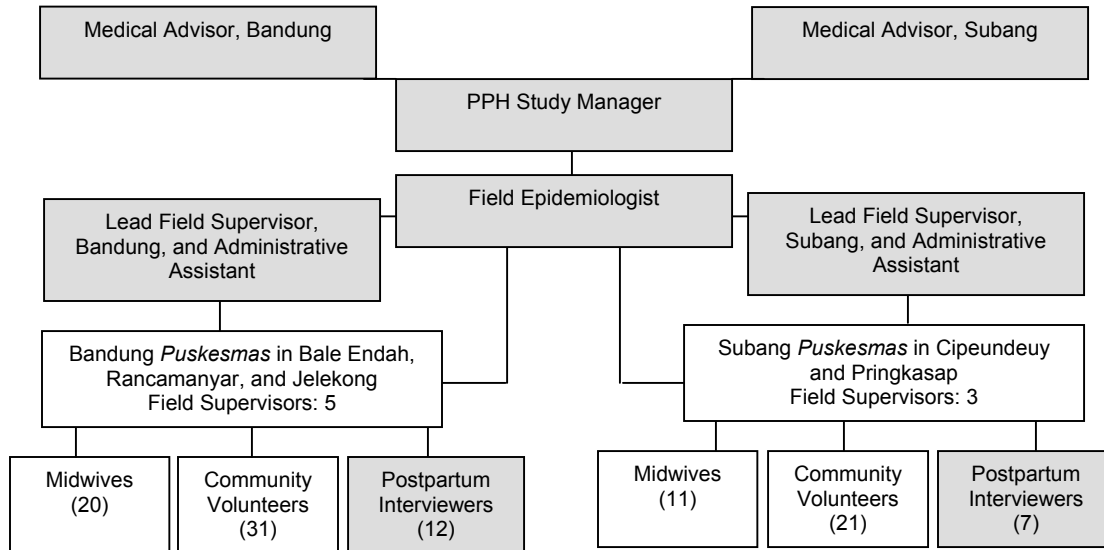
Medical Advisor, Bandung

Medical Advisor, Subang

PPH Study Manager

Field Epidemiologist

Lead Field Supervisor, Bandung, and Administrative Assistant

Lead Field Supervisor, Subang, and Administrative Assistant

Bandung *Puskesmas* in Bale Endah, Rancamanyar, and Jelekong
Field Supervisors: 5

Subang *Puskesmas* in Cipeundeuy and Pringkasap
Field Supervisors: 3

Midwives (20)

Community Volunteers (31)

Postpartum Interviewers (12)

Midwives (11)

Community Volunteers (21)

Postpartum Interviewers (7)